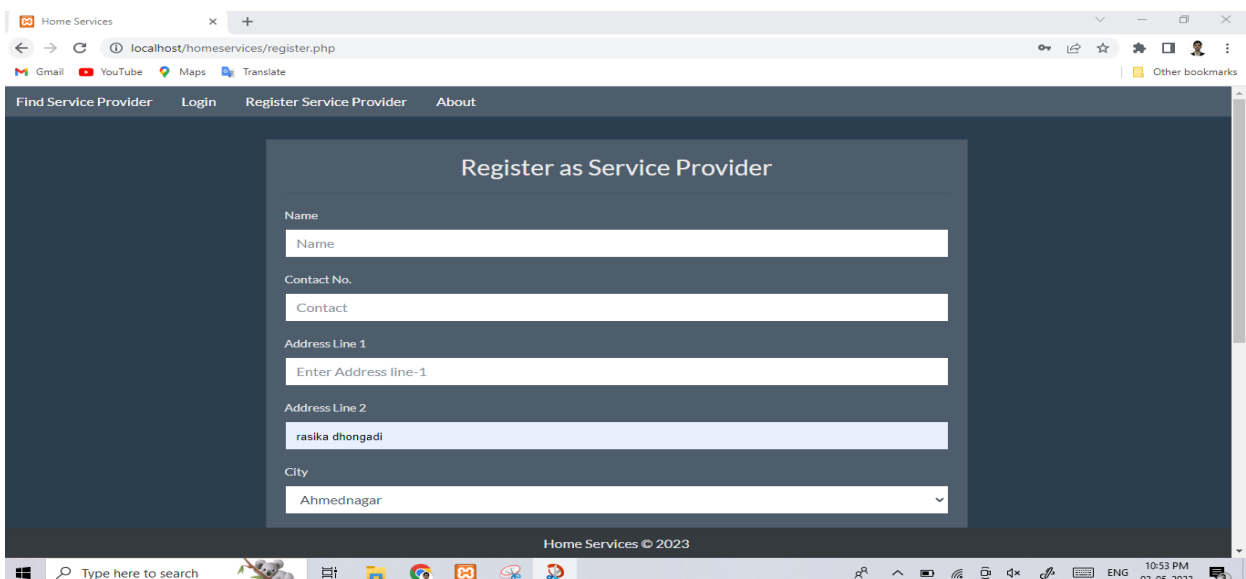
Home Services × +

localhost/homeservices/register.php

Gmail YouTube Maps Translate

Other bookmarks

Find Service Provider Login Register Service Provider About

Register as Service Provider

Name

Name

Contact No.

Contact

Address Line 1

Enter Address line-1

Address Line 2

rasika dhongadi

City

Ahmednagar

Home Services © 2023

Type here to search

ENG 10:53 PM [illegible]